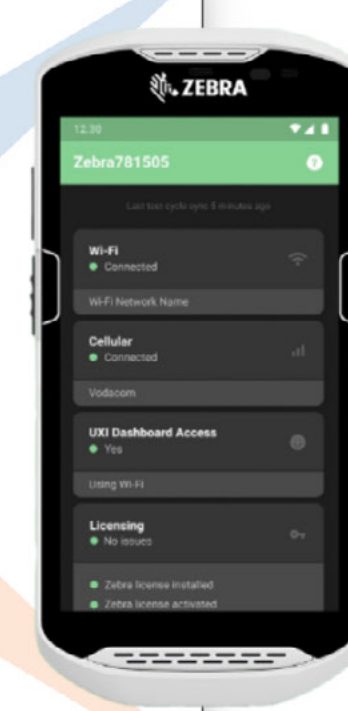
ZEBRA

12:30

Zebra781505

Last test cycle sync 5 minutes ago

Wi-Fi
Connected

Wi-Fi Network Name

Cellular
Connected

Vodacom

UXI Dashboard Access
Yes

Using Wi-Fi

Licensing
No issues

Zebra license installed
Zebra license activated